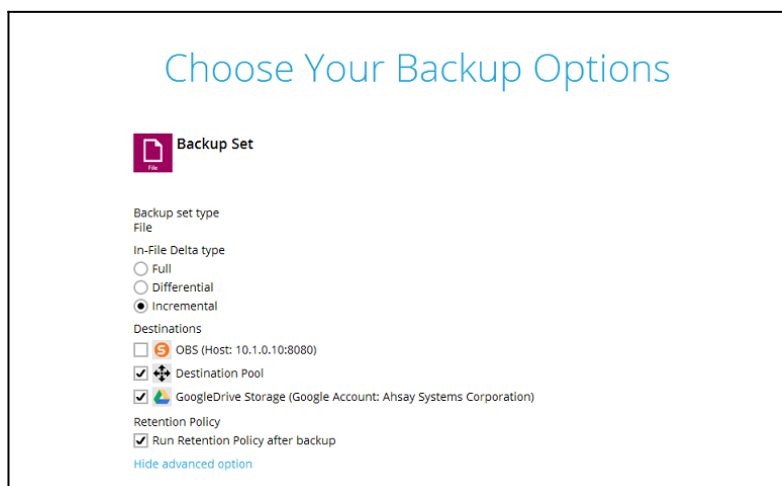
Choose Your Backup Options

File

Backup Set

Backup set type
File

In-File Delta type
Full
Differential
Incremental

Destinations
OBS (Host: 10.1.0.10:8080)
Destination Pool
GoogleDrive Storage (Google Account: Ahsay Systems Corporation)

Retention Policy
Run Retention Policy after backup

Hide advanced option